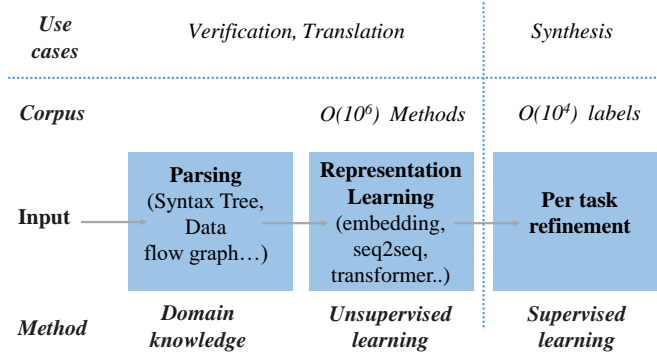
Use cases

Verification, Translation

Synthesis

Corpus

$O(10^6)$ Methods

$O(10^4)$ labels

Input

Parsing (Syntax Tree, Data flow graph…)

Representation Learning (embedding, seq2seq, transformer..)

Per task refinement

Method

Domain knowledge

Unsupervised learning

Supervised learning